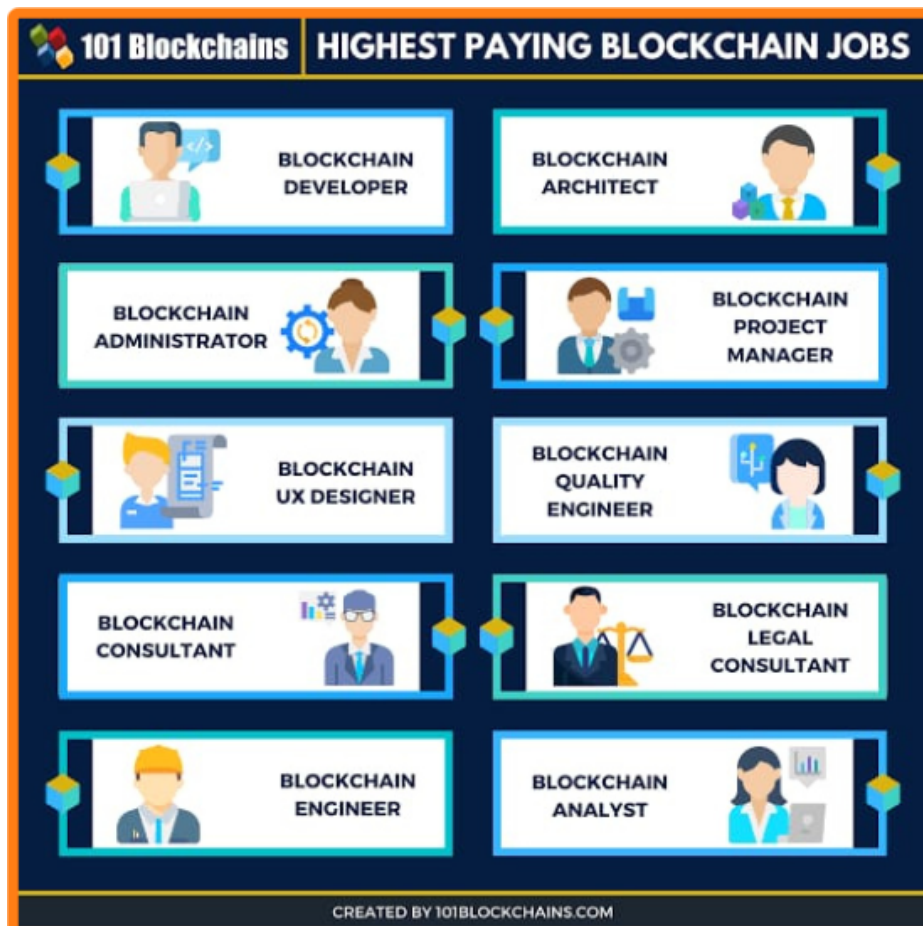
101 Blockchains

HIGHEST PAYING BLOCKCHAIN JOBS

</>

BLOCKCHAIN DEVELOPER

BLOCKCHAIN ARCHITECT

BLOCKCHAIN ADMINISTRATOR

BLOCKCHAIN PROJECT MANAGER

BLOCKCHAIN UX DESIGNER

BLOCKCHAIN QUALITY ENGINEER

BLOCKCHAIN CONSULTANT

BLOCKCHAIN LEGAL CONSULTANT

BLOCKCHAIN ENGINEER

BLOCKCHAIN ANALYST

CREATED BY 101BLOCKCHAINS.COM